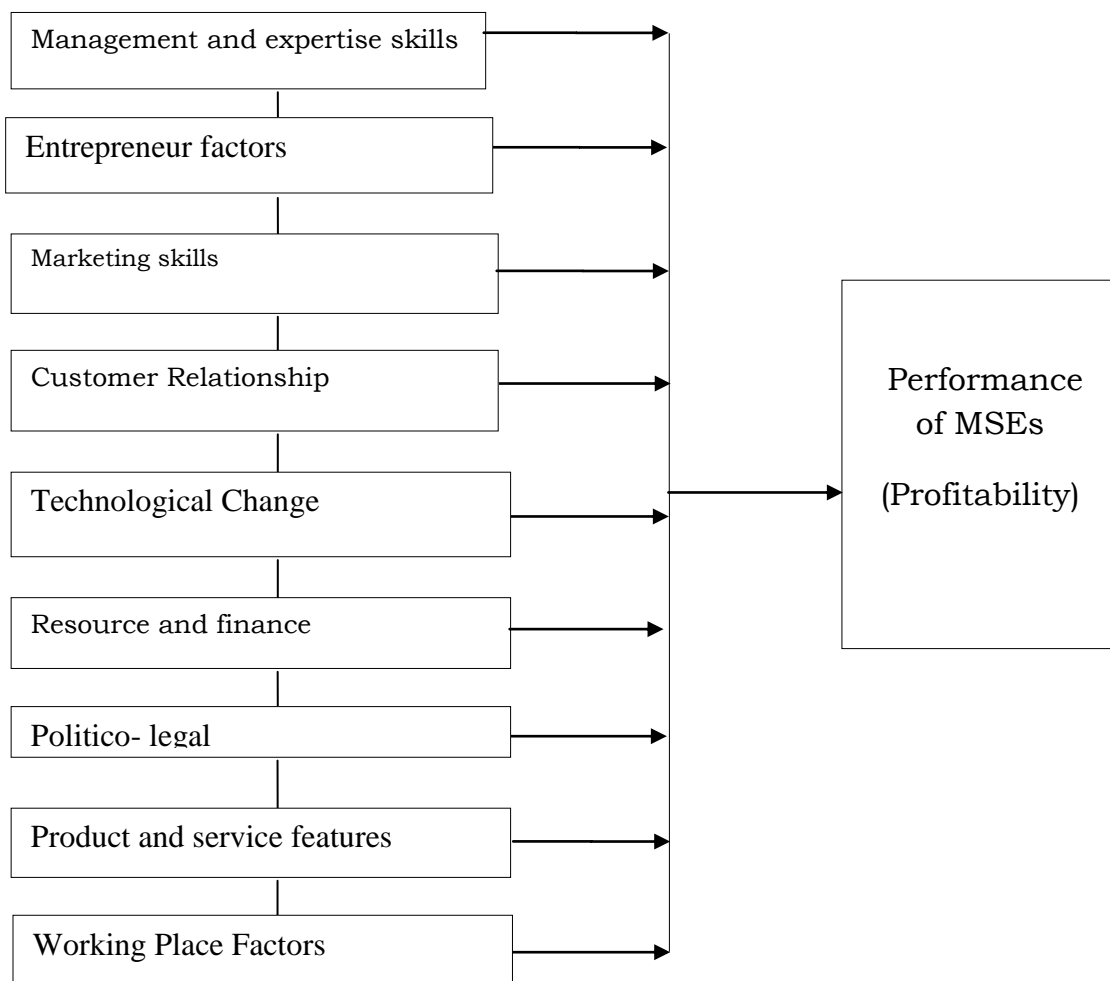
Management and expertise skills

Entrepreneur factors

Marketing skills

Customer Relationship

Technological Change

Resource and finance

Politico- legal

Product and service features

Working Place Factors

Performance of MSEs

(Profitability)